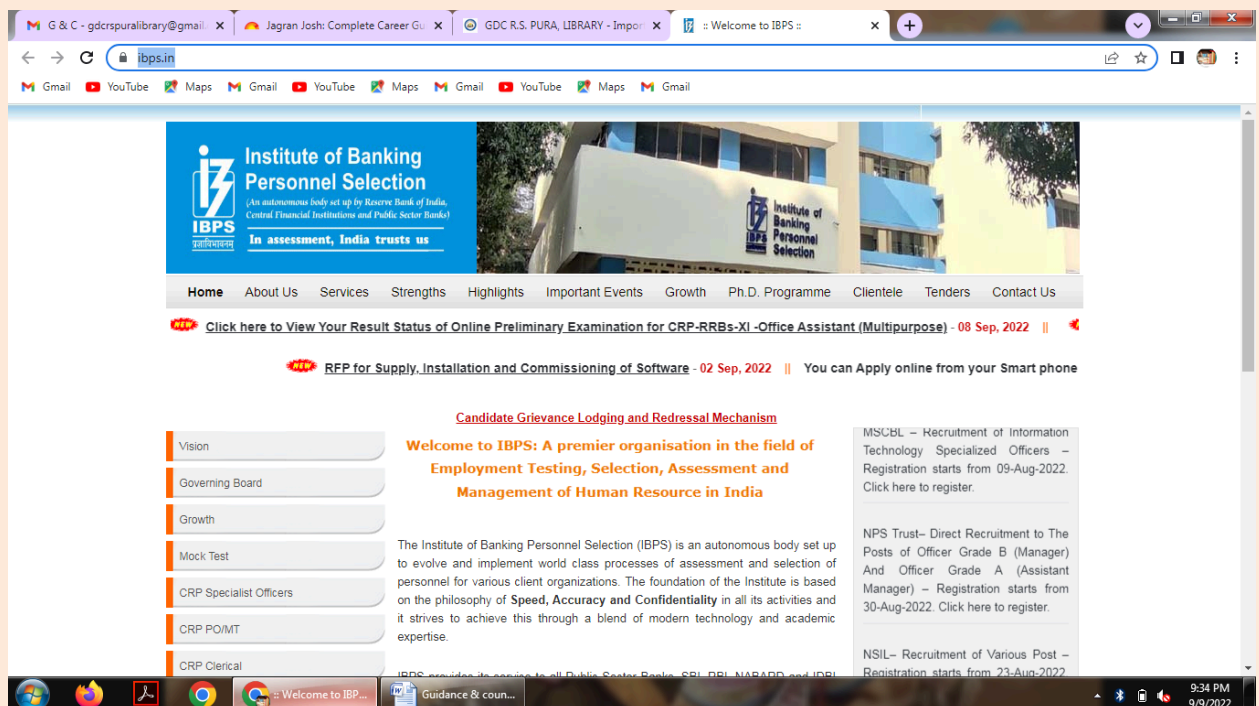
G & C - gdcrspuralibrary@gmail. ×
Jagran Josh: Complete Career Gu ×
GDC R.S. PURA, LIBRARY - Impor ×
:: Welcome to IBPS :: ×

ibps.in

Gmail YouTube Maps Gmail YouTube Maps Gmail YouTube Maps Gmail

IBPS
Institute of Banking Personnel Selection
(An autonomous body set up by Reserve Bank of India, Central Financial Institutions and Public Sector Banks)
In assessment, India trusts us

Institute of Banking Personnel Selection

Home About Us Services Strengths Highlights Important Events Growth Ph.D. Programme Clientele Tenders Contact Us

NEW Click here to View Your Result Status of Online Preliminary Examination for CRP-RRBs-XI -Office Assistant (Multipurpose) - 08 Sep, 2022 ||

NEW RFP for Supply, Installation and Commissioning of Software - 02 Sep, 2022 || You can Apply online from your Smart phone

Candidate Grievance Lodging and Redressal Mechanism

Vision
Governing Board
Growth
Mock Test
CRP Specialist Officers
CRP PO/MT
CRP Clerical

Welcome to IBPS: A premier organisation in the field of Employment Testing, Selection, Assessment and Management of Human Resource in India

The Institute of Banking Personnel Selection (IBPS) is an autonomous body set up to evolve and implement world class processes of assessment and selection of personnel for various client organizations. The foundation of the Institute is based on the philosophy of Speed, Accuracy and Confidentiality in all its activities and it strives to achieve this through a blend of modern technology and academic expertise.

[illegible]

MSCBL – Recruitment of Information Technology Specialized Officers – Registration starts from 09-Aug-2022. Click here to register.

NPS Trust– Direct Recruitment to The Posts of Officer Grade B (Manager) And Officer Grade A (Assistant Manager) – Registration starts from 30-Aug-2022. Click here to register.

NSIL– Recruitment of Various Post – Registration starts from 23-Aug-2022.

:: Welcome to IBP... Guidance & coun...
9:34 PM
9/9/2022